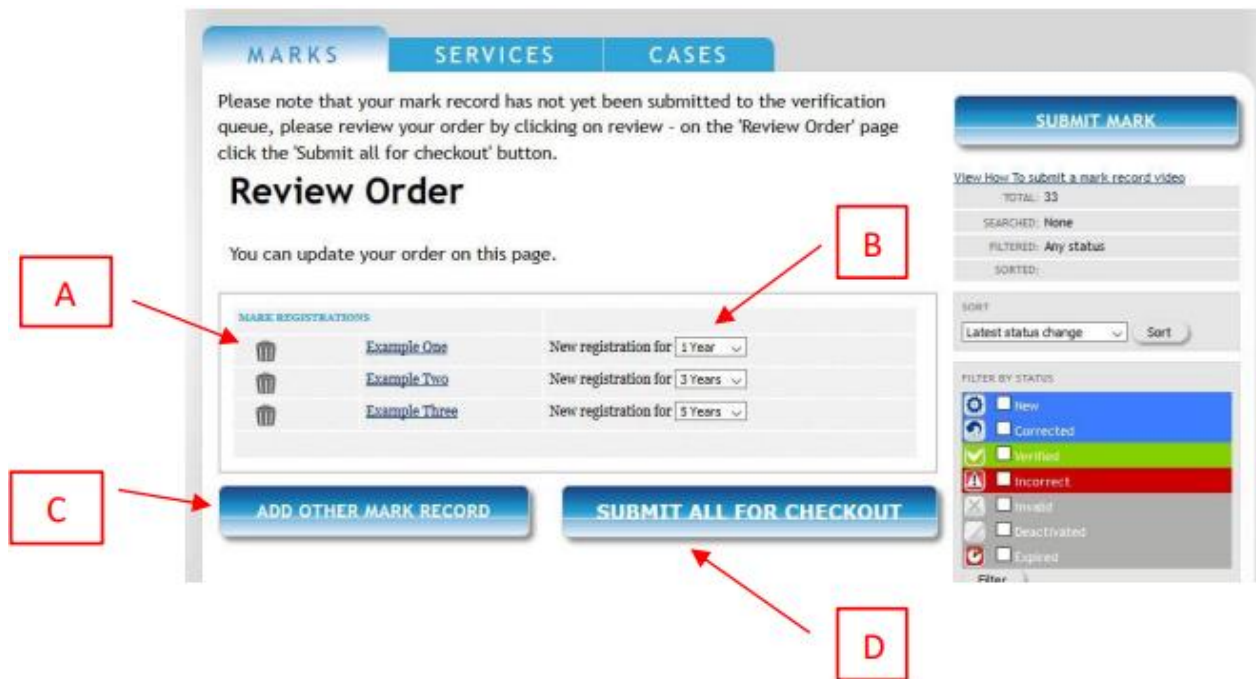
MARKS SERVICES CASES

Please note that your mark record has not yet been submitted to the verification queue, please review your order by clicking on review - on the 'Review Order' page click the 'Submit all for checkout' button.

Review Order

You can update your order on this page.

A

B

MARK REGISTRATIONS

| | | |
|---|---|---|
| | Example One | New registration for 1 Year |
| | Example Two | New registration for 3 Years |
| | Example Three | New registration for 5 Years |

C

ADD OTHER MARK RECORD

SUBMIT ALL FOR CHECKOUT

D

SUBMIT MARK

View How To submit a mark record video

TOTAL: 33
SEARCHED: None
FILTERED: Any status
SORTED:

SORT
Latest status change
Sort

FILTER BY STATUS
New
Corrected
Verified
Incorrect
Invalid
Deactivated
Expired
Filter